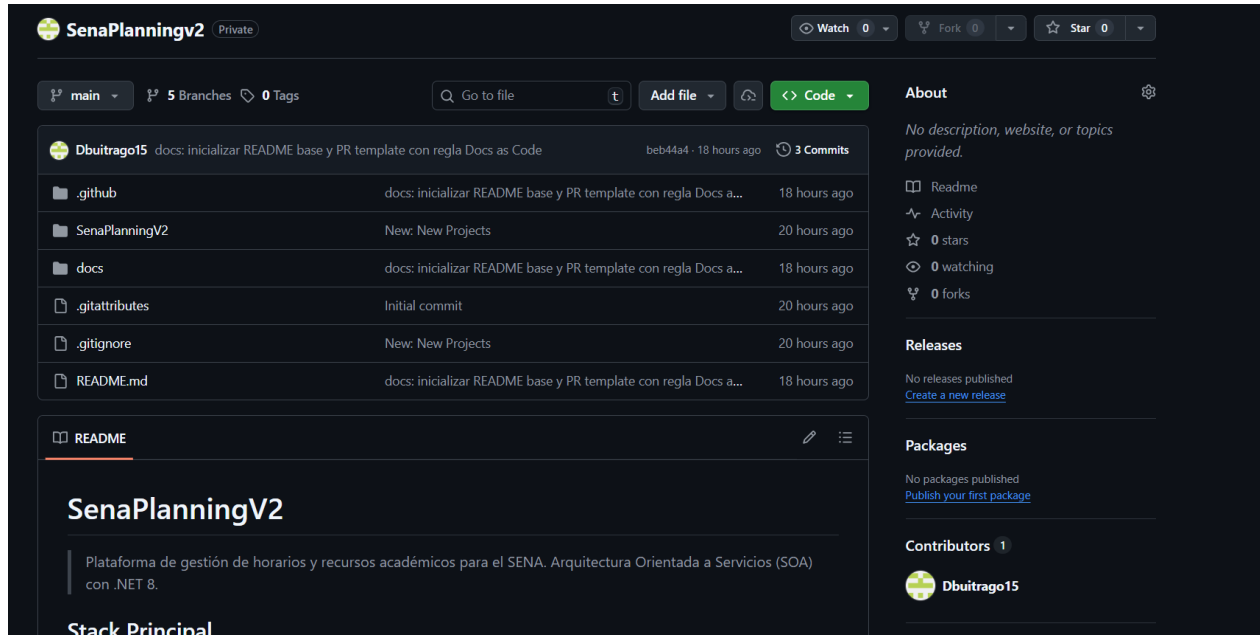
SenaPlanningv2 Private

Watch 0 Fork 0 Star 0

main 5 Branches 0 Tags

Go to file t Add file Code

Dbuitrago15 docs: inicializar README base y PR template con regla Docs as Code beb44a4 · 18 hours ago 3 Commits

| | | |
|---|---|---|
| .github | docs: inicializar README base y PR template con regla Docs a... | 18 hours ago |
| SenaPlanningV2 | New: New Projects | 20 hours ago |
| docs | docs: inicializar README base y PR template con regla Docs a... | 18 hours ago |
| .gitattributes | Initial commit | 20 hours ago |
| .gitignore | New: New Projects | 20 hours ago |
| README.md | docs: inicializar README base y PR template con regla Docs a... | 18 hours ago |

README

SenaPlanningV2

Plataforma de gestión de horarios y recursos académicos para el SENA. Arquitectura Orientada a Servicios (SOA) con .NET 8.

Stack Principal

About

No description, website, or topics provided.

Readme
Activity
0 stars
0 watching
0 forks

Releases

No releases published
Create a new release

Packages

No packages published
Publish your first package

Contributors 1

Dbuitrago15